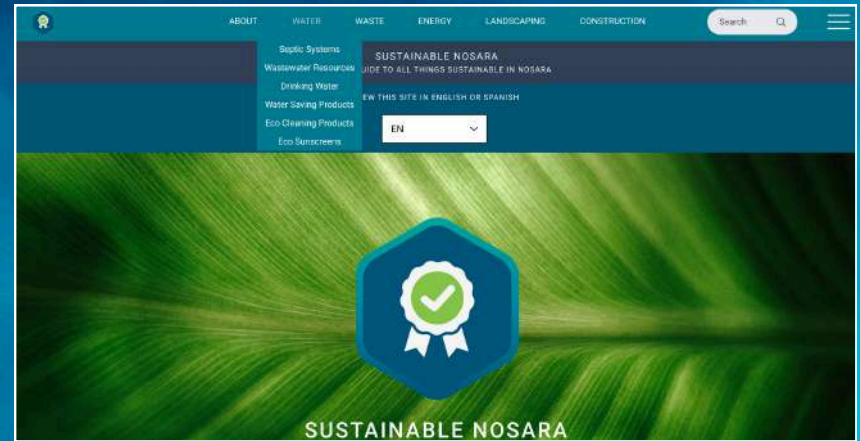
ABOUT WATER WASTE ENERGY LANDSCAPING CONSTRUCTION Search

Septic Systems
Wastewater Resources
Drinking Water
Water Saving Products
Eco Cleaning Products
Eco Sunscreens

SUSTAINABLE NOSARA
UIDE TO ALL THINGS SUSTAINABLE IN NOSARA

EW THIS SITE IN ENGLISH OR SPANISH

EN

SUSTAINABLE NOSARA